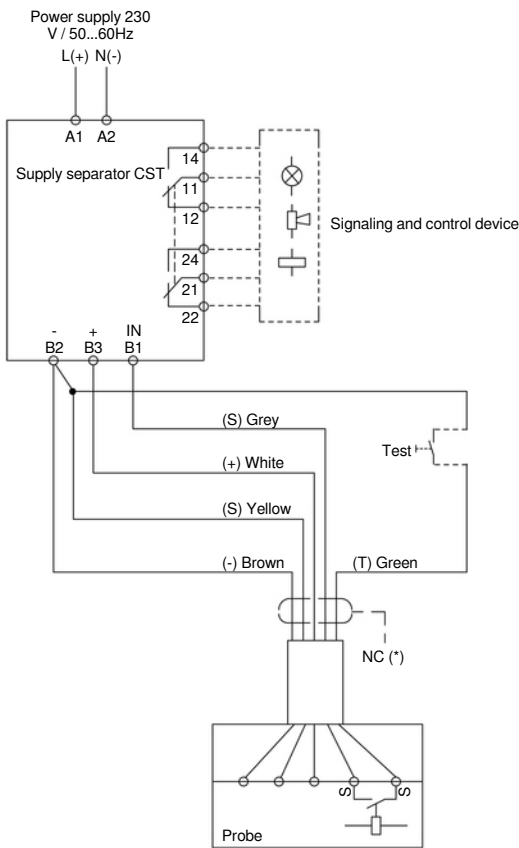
Power supply 230 V / 50...60Hz

L(+) N(-)

A1 A2

Supply separator CST

14

11

12

24

21

22

Signaling and control device

- + IN

B2 B3 B1

(S) Grey

Test

(+) White

(S) Yellow

(-) Brown

(T) Green

NC (*)

S S

Probe